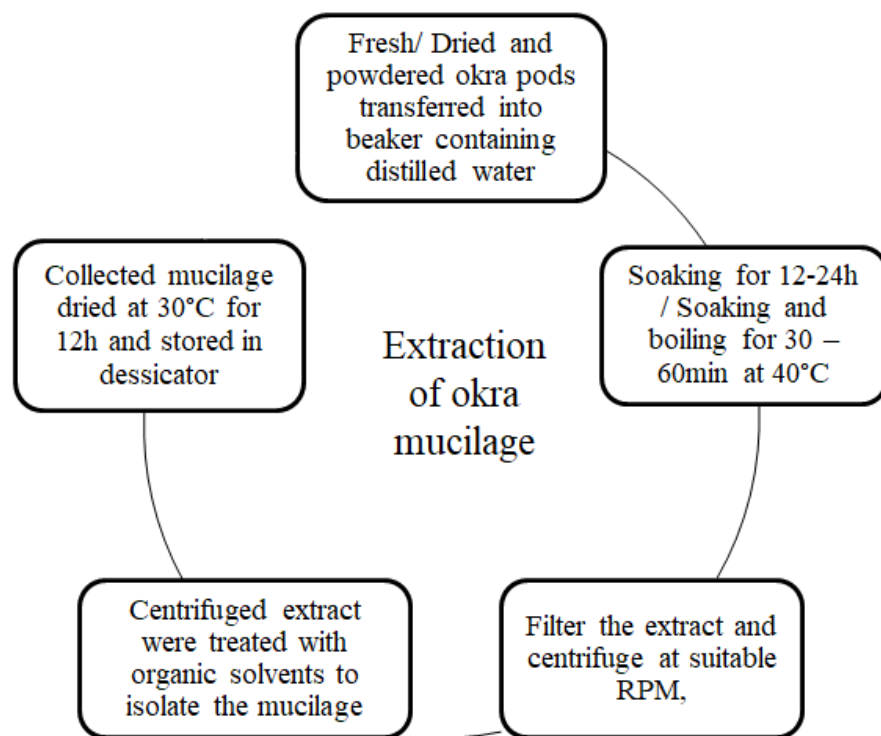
Fresh/ Dried and powdered okra pods transferred into beaker containing distilled water

Soaking for 12-24h / Soaking and boiling for 30 – 60min at 40°C

Filter the extract and centrifuge at suitable RPM,

Centrifuged extract were treated with organic solvents to isolate the mucilage

Collected mucilage dried at 30°C for 12h and stored in dessicator

Extraction of okra mucilage